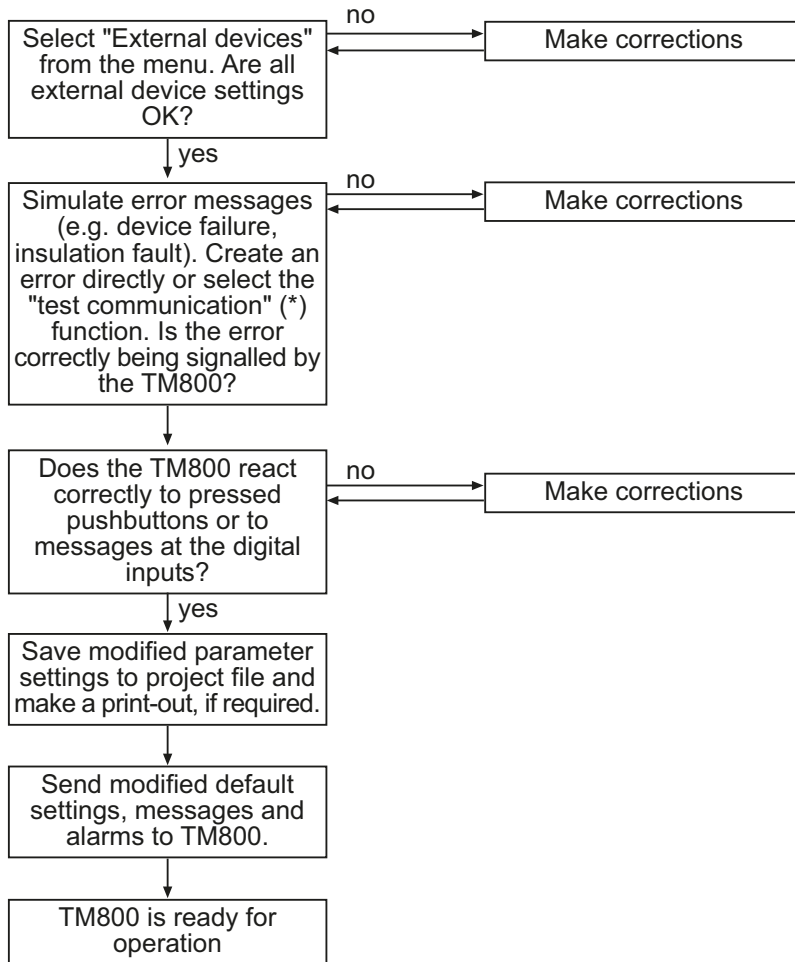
Select "External devices" from the menu. Are all external device settings OK?

no

Make corrections

yes

Simulate error messages (e.g. device failure, insulation fault). Create an error directly or select the "test communication" (*) function. Is the error correctly being signalled by the TM800?

no

Make corrections

Does the TM800 react correctly to pressed pushbuttons or to messages at the digital inputs?

no

Make corrections

yes

Save modified parameter settings to project file and make a print-out, if required.

Send modified default settings, messages and alarms to TM800.

TM800 is ready for operation